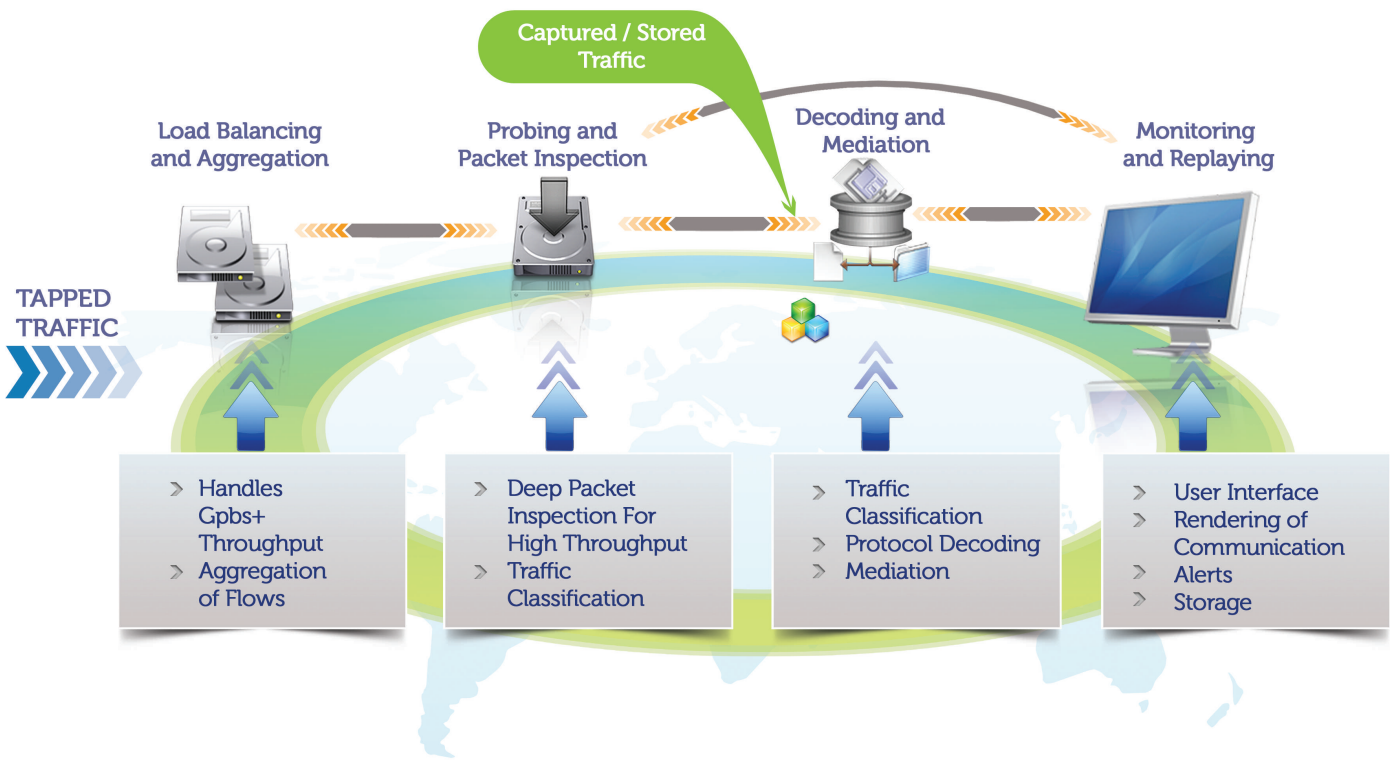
Captured / Stored Traffic

Load Balancing and Aggregation

Probing and Packet Inspection

Decoding and Mediation

Monitoring and Replaying

TAPPED TRAFFIC

Handles Gpbs+ Throughput
Aggregation of Flows

Deep Packet Inspection For High Throughput
Traffic Classification

Traffic Classification
Protocol Decoding
Mediation

User Interface
Rendering of Communication
Alerts
Storage